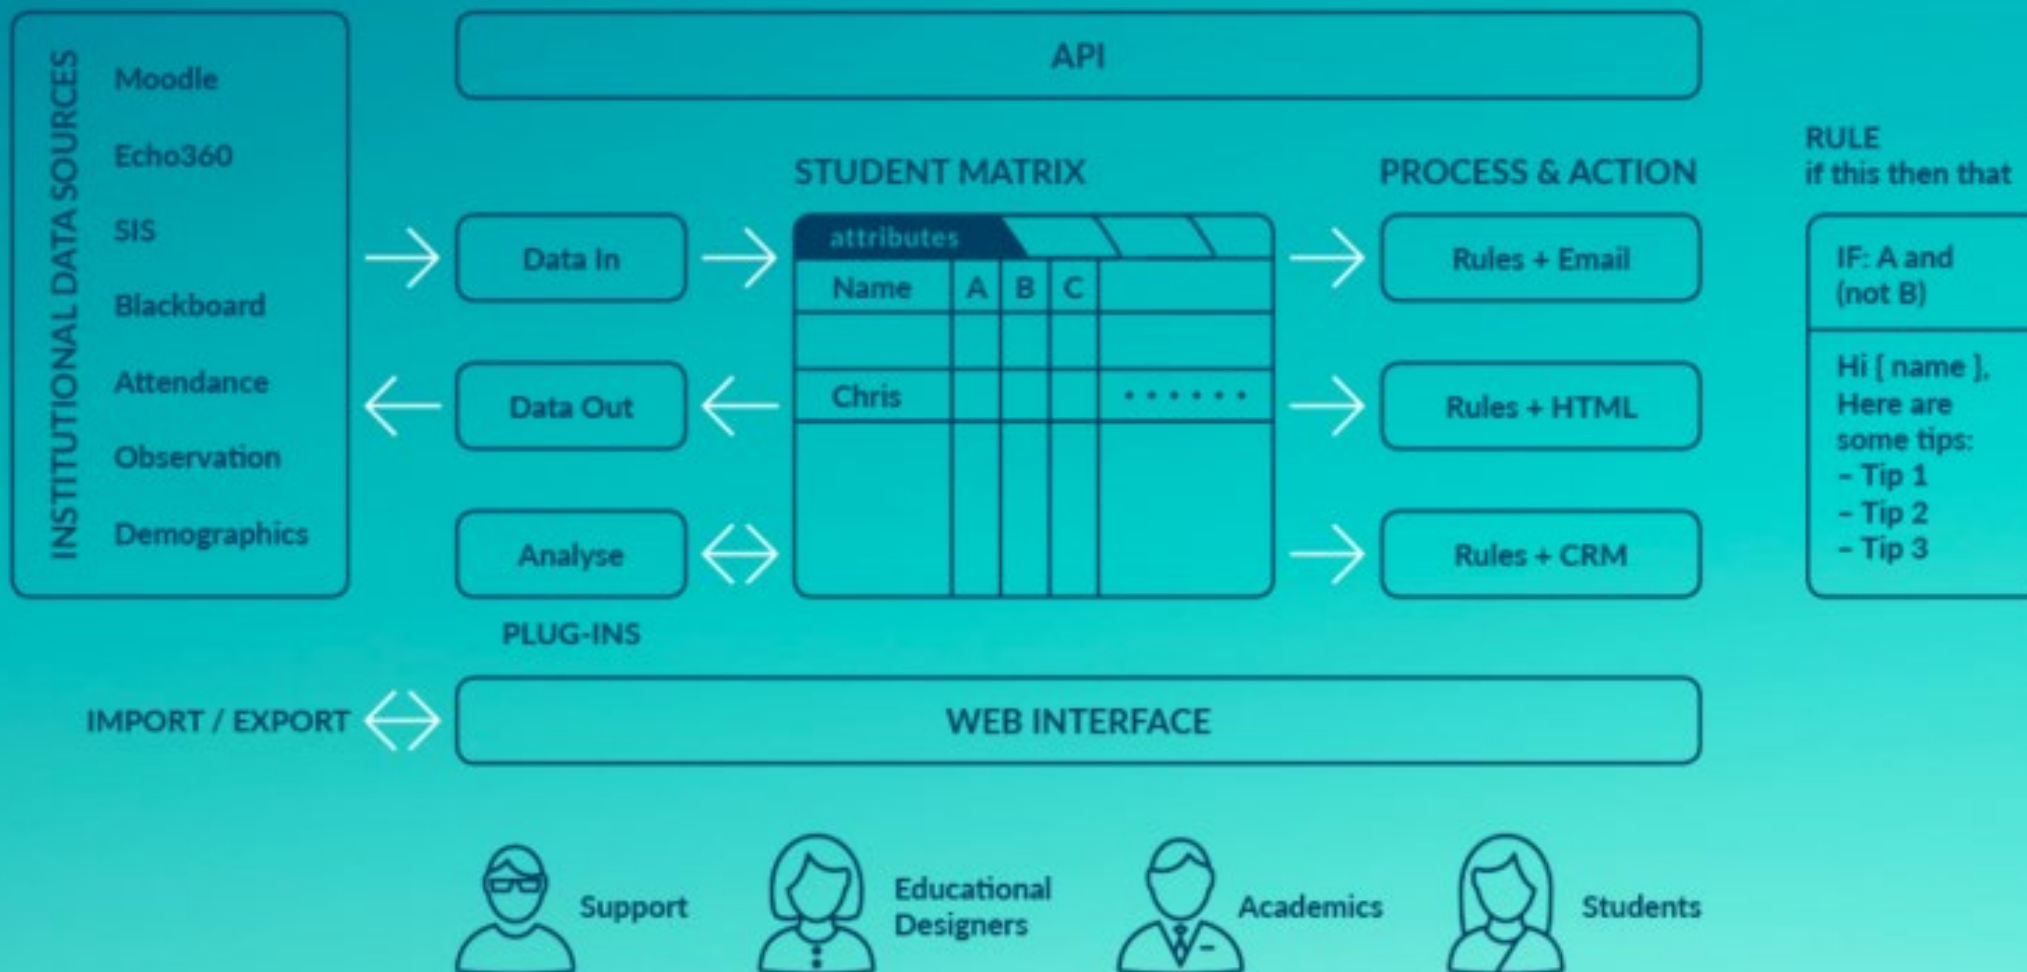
INSTITUTIONAL DATA SOURCES

Moodle

Echo360

SIS

Blackboard

Attendance

Observation

Demographics

API

STUDENT MATRIX

PROCESS & ACTION

RULE
if this then that

Data In

Data Out

Analyse

PLUG-INS

| attributes | | | | |
|---|---|---|---|---|
| Name | A | B | C | |
| | | | | |
| Chris | | | | ...... |
| | | | | |

Rules + Email

Rules + HTML

Rules + CRM

IF: A and (not B)

Hi { name }, Here are some tips:
- Tip 1
- Tip 2
- Tip 3

IMPORT / EXPORT

WEB INTERFACE

Support

Educational Designers

Academics

Students